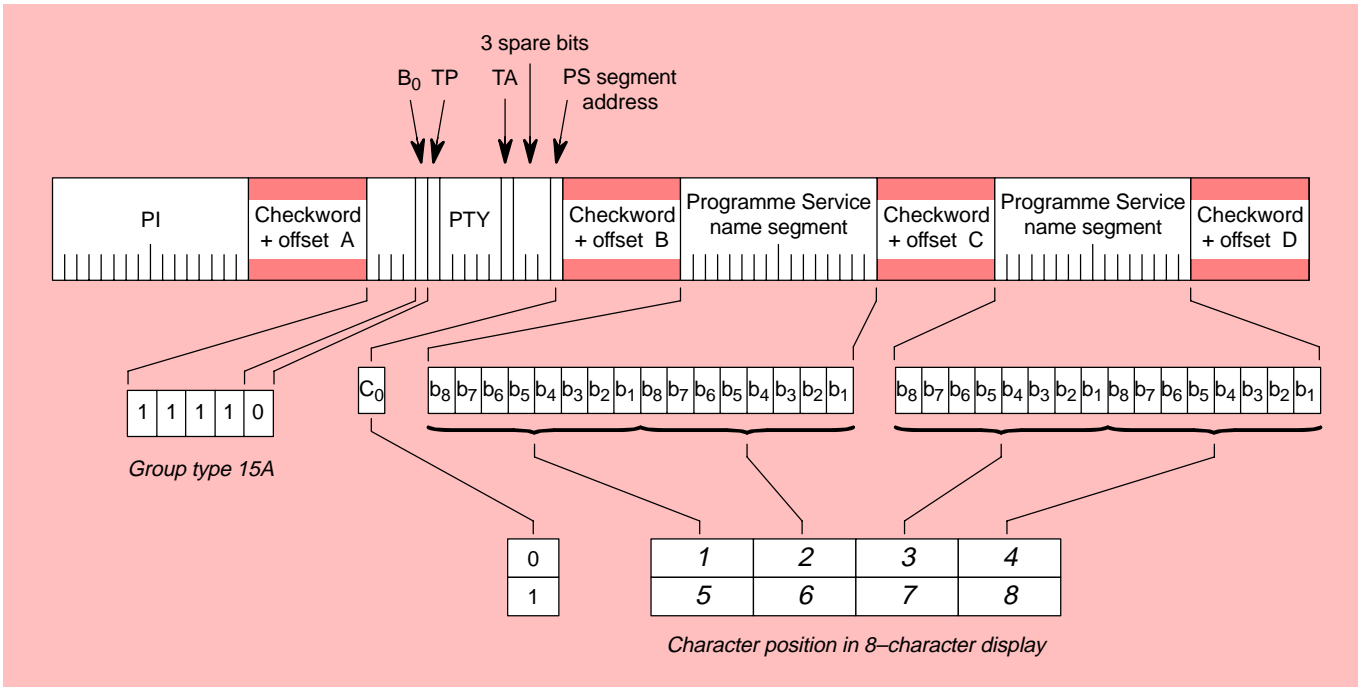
3 spare bits

$B_0$ TP

TA

PS segment address

PI

Checkword + offset A

PTY

Checkword + offset B

Programme Service name segment

Checkword + offset C

Programme Service name segment

Checkword + offset D

| 1 | 1 | 1 | 1 | 0 |
|---|---|---|---|---|

Group type 15A

$C_0$

| $b_8$ | $b_7$ | $b_6$ | $b_5$ | $b_4$ | $b_3$ | $b_2$ | $b_1$ | $b_8$ | $b_7$ | $b_6$ | $b_5$ | $b_4$ | $b_3$ | $b_2$ | $b_1$ |
|---|---|---|---|---|---|---|---|---|---|---|---|---|---|---|---|

| $b_8$ | $b_7$ | $b_6$ | $b_5$ | $b_4$ | $b_3$ | $b_2$ | $b_1$ | $b_8$ | $b_7$ | $b_6$ | $b_5$ | $b_4$ | $b_3$ | $b_2$ | $b_1$ |
|---|---|---|---|---|---|---|---|---|---|---|---|---|---|---|---|

| 0 |
|---|
| 1 |

| 1 | 2 | 3 | 4 |
|---|---|---|---|
| 5 | 6 | 7 | 8 |

Character position in 8–character display